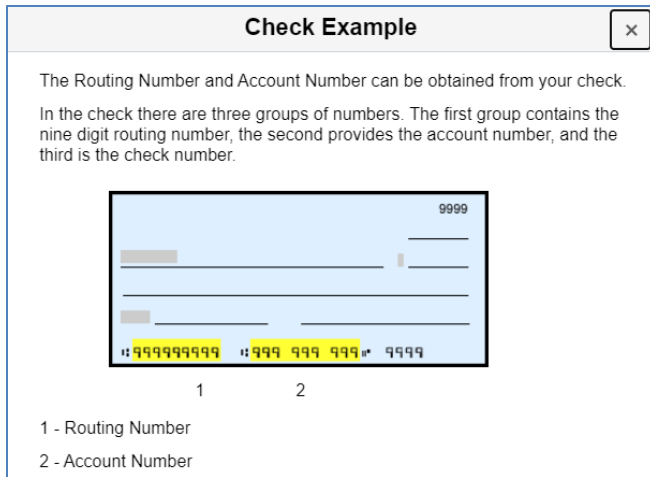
Check Example

×

The Routing Number and Account Number can be obtained from your check.

In the check there are three groups of numbers. The first group contains the nine digit routing number, the second provides the account number, and the third is the check number.

9999

⑆999999999 ⑆999 999 999⑈ 9999

1 2

1 - Routing Number

2 - Account Number